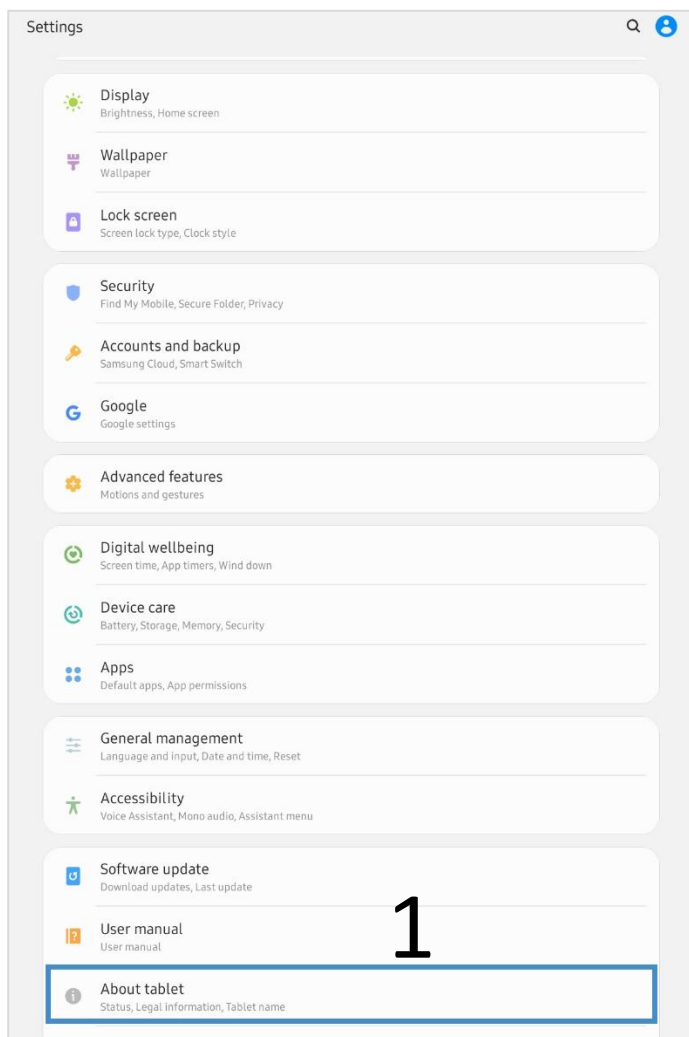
Settings

Display
Brightness, Home screen

Wallpaper
Wallpaper

Lock screen
Screen lock type, Clock style

Security
Find My Mobile, Secure Folder, Privacy

Accounts and backup
Samsung Cloud, Smart Switch

Google
Google settings

Advanced features
Motions and gestures

Digital wellbeing
Screen time, App timers, Wind down

Device care
Battery, Storage, Memory, Security

Apps
Default apps, App permissions

General management
Language and input, Date and time, Reset

Accessibility
Voice Assistant, Mono audio, Assistant menu

Software update
Download updates, Last update

User manual
User manual

1

About tablet
Status, Legal information, Tablet name